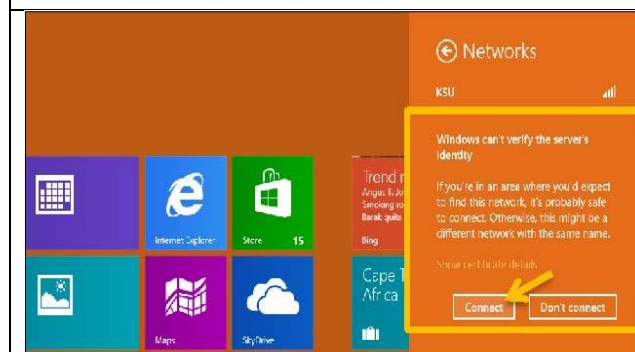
Networks

KSU

Windows can't verify the server's identity

If you're in an area where you'd expect to find this network, it's probably safe to connect. Otherwise, this might be a different network with the same name.

Show certificate details

Connect

Don't connect

Internet Explorer

Store 15

Trend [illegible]
Angus T. Jo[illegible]
Smoking ro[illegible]
Barak quits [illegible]

Bing

Maps

SkyDrive

Cape T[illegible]
Afr ca